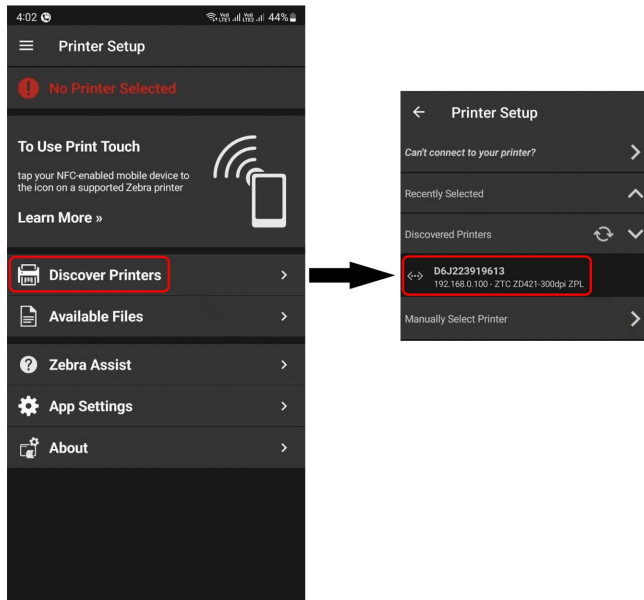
4:02

44%

Printer Setup

No Printer Selected

To Use Print Touch

tap your NFC-enabled mobile device to the icon on a supported Zebra printer

Learn More »

Discover Printers

Available Files

Zebra Assist

App Settings

About

Printer Setup

Can't connect to your printer?

Recently Selected

Discovered Printers

D6J223919613
192.168.0.100 - ZTC ZD421-300dpi ZPL

Manually Select Printer